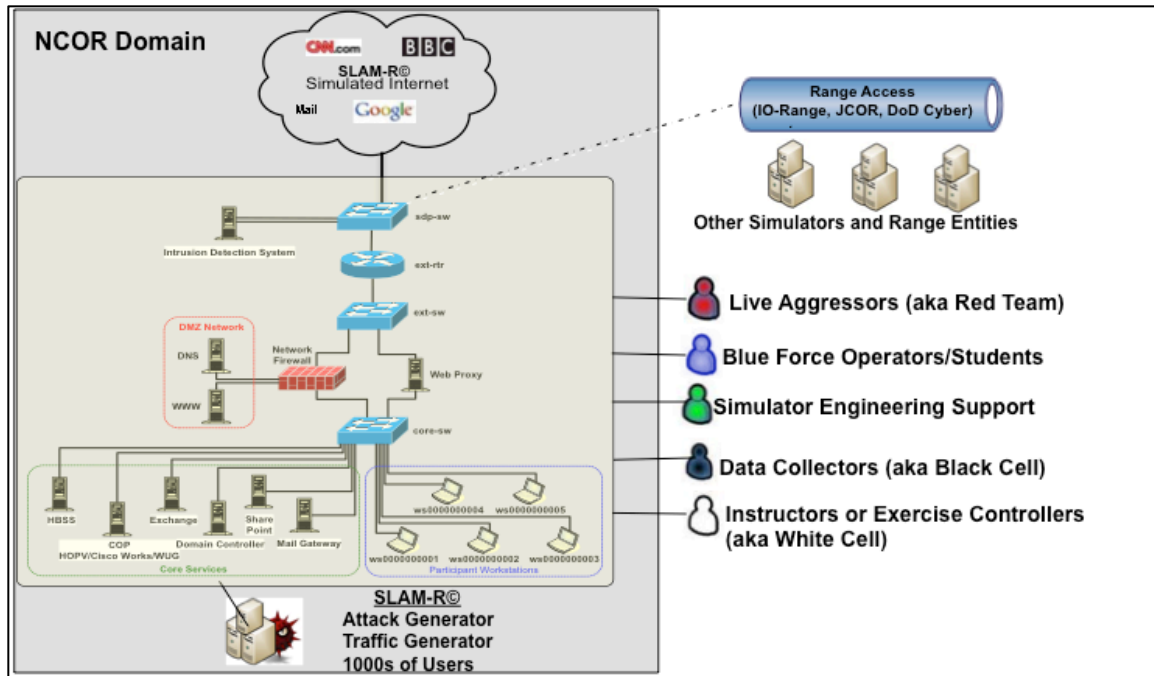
NCOR Domain

CNN.com BBC

SLAM-R© Simulated Internet

Mail Google

Range Access (IO-Range, JCOR, DoD Cyber)

Other Simulators and Range Entities

Intrusion Detection System

sdp-sw

ext-rtr

ext-sw

DMZ Network

DNS

WWW

Network Firewall

Web Proxy

core-sw

HBSS

COP HOPV/Cisco Works/WUG

Exchange

Domain Controller

Share Point

Mail Gateway

Core Services

ws0000000004

ws0000000005

ws0000000001

ws0000000002

ws0000000003

Participant Workstations

Live Aggressors (aka Red Team)

Blue Force Operators/Students

Simulator Engineering Support

Data Collectors (aka Black Cell)

Instructors or Exercise Controllers (aka White Cell)

SLAM-R©
Attack Generator
Traffic Generator
1000s of Users